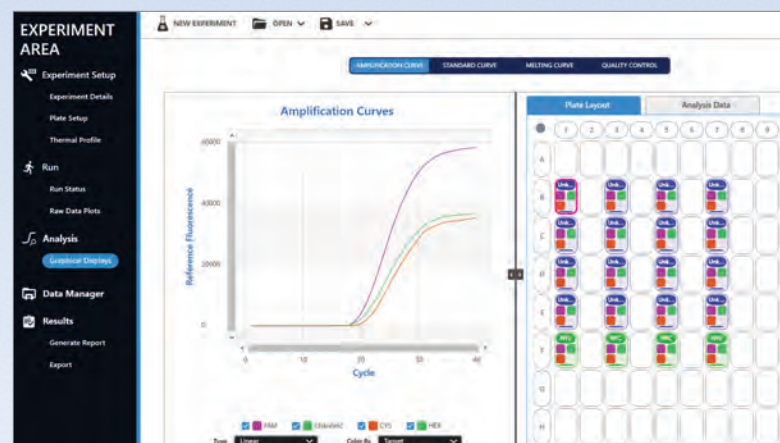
EXPERIMENT AREA

Experiment Setup

Experiment Details

Plate Setup

Thermal Profile

Run

Run Status

Raw Data Plots

Analysis

Graphical Displays

Data Manager

Results

Generate Report

Export

NEW EXPERIMENT OPEN SAVE

AMPLIFICATION CURVE STANDARD CURVE MELTING CURVE QUALITY CONTROL

Amplification Curves

Reference Fluorescence

60000

40000

20000

0

0 10 20 30 40

Cycle

FAM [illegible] CY5 HEX

Type: Linear Color By: Target

Plate Layout Analysis Data

1 2 3 4 5 6 7 8 9

A

B

C

D

E

F

G

H

Unk

NTC